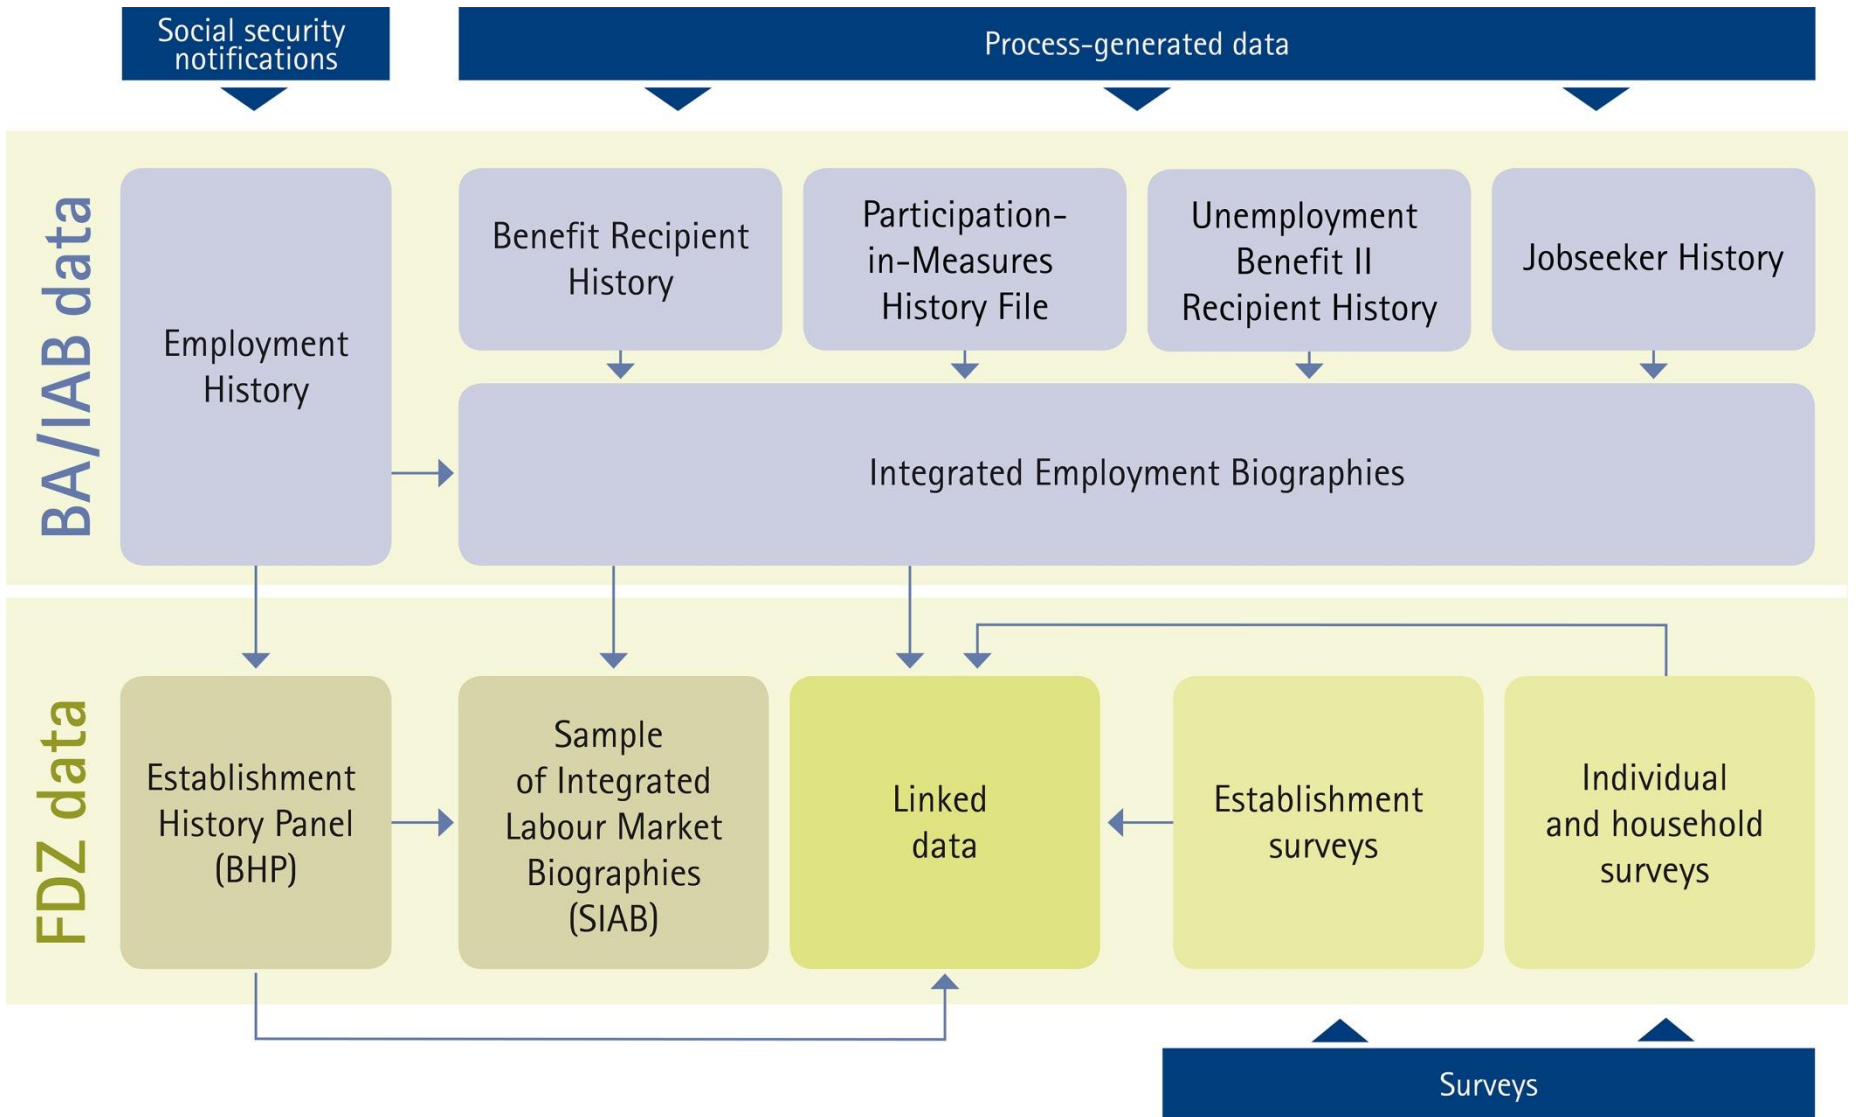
Social security notifications

Process-generated data

BA/IAB data

Employment History

Benefit Recipient History

Participation-in-Measures History File

Unemployment Benefit II Recipient History

Jobseeker History

Integrated Employment Biographies

FDZ data

Establishment History Panel (BHP)

Sample of Integrated Labour Market Biographies (SIAB)

Linked data

Establishment surveys

Individual and household surveys

Surveys